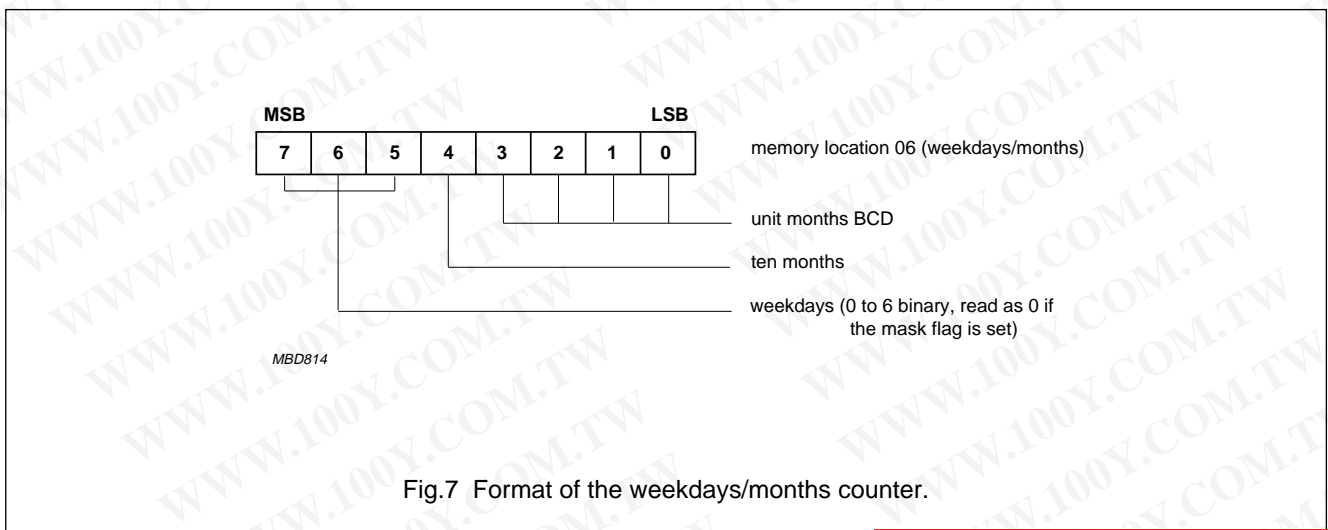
MSB LSB

| 7 | 6 | 5 | 4 | 3 | 2 | 1 | 0 |
|---|---|---|---|---|---|---|---|

memory location 06 (weekdays/months)

unit months BCD

ten months

weekdays (0 to 6 binary, read as 0 if the mask flag is set)

MBD814

Fig.7 Format of the weekdays/months counter.

WWW.100Y.COM.TW